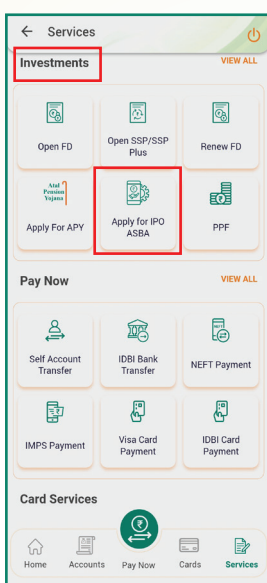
← Services

Investments VIEW ALL

Open FD

Open SSP/SSP Plus

Renew FD

Atal Pension Yojana

Apply For APY

Apply for IPO ASBA

PPF

Pay Now VIEW ALL

Self Account Transfer

IDBI Bank Transfer

NEFT Payment

IMPS Payment

Visa Card Payment

IDBI Card Payment

Card Services

Home

Accounts

Pay Now

Cards

Services